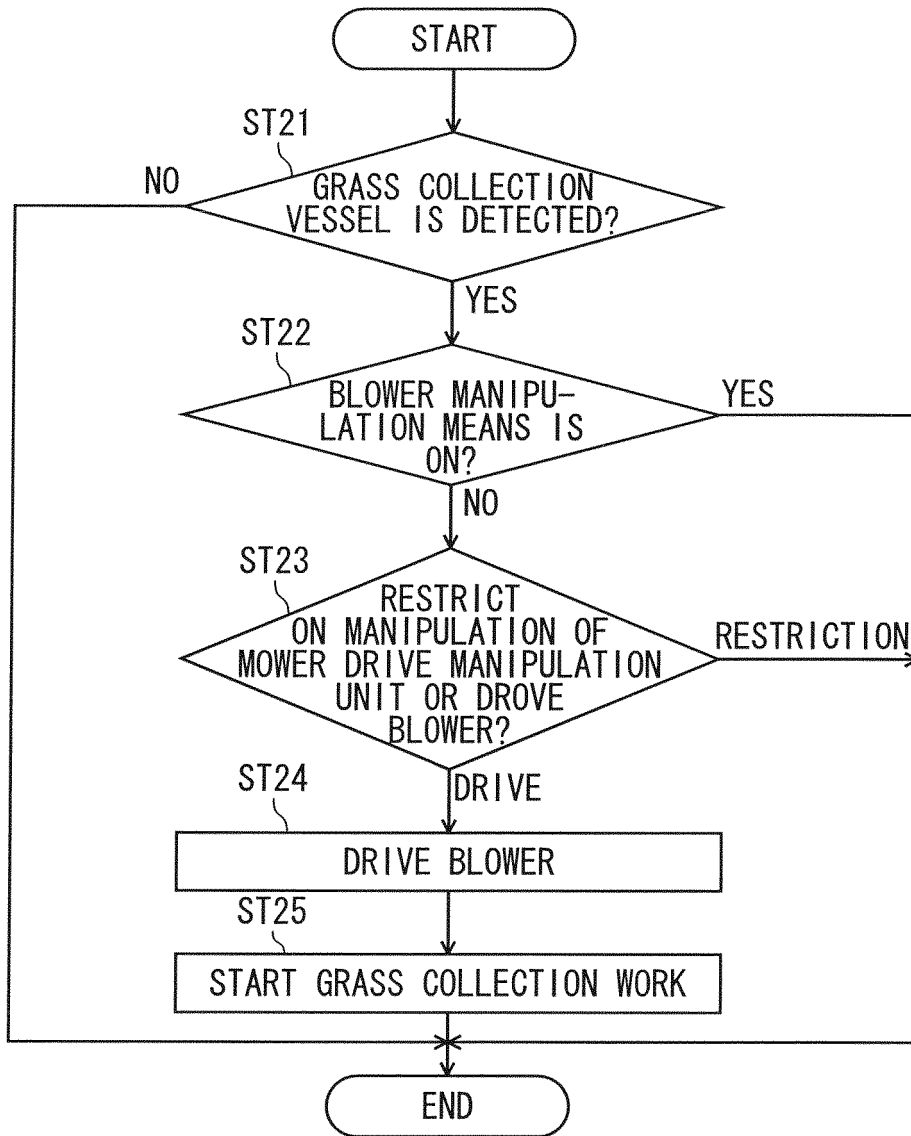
START

ST21

NO

GRASS COLLECTION VESSEL IS DETECTED?

YES

ST22

BLOWER MANIPULATION MEANS IS ON?

YES

NO

ST23

RESTRICT ON MANIPULATION OF MOWER DRIVE MANIPULATION UNIT OR DROVE BLOWER?

RESTRICTION

DRIVE

ST24

DRIVE BLOWER

ST25

START GRASS COLLECTION WORK

END